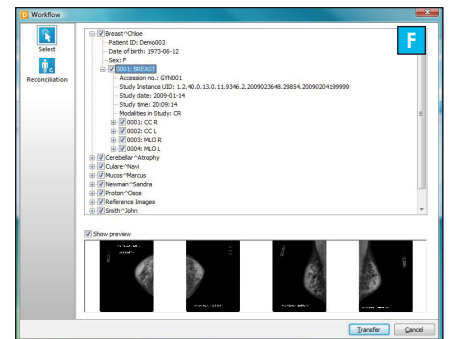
Workflow

Select

Reconciliation

F

Breast^Chloe
Patient ID: Demo003
Date of birth: 1973-06-12
Sex: F
0001: BREAST
Accession no.: GYN001
Study Instance UID: 1.2.40.0.13.0.11.9346.2.2009023648.29854.20090204199999
Study date: 2009-01-14
Study time: 20:09:14
Modalities in Study: CR
0001: CC R
0002: CC L
0003: MLO R
0004: MLO L
Cerebellar^Atrophy
Culare^Navi
Mucos^Marcus
Newman^Sandra
Proton^Oase
Reference Images
Smith^John

Show preview

Transfer
Cancel